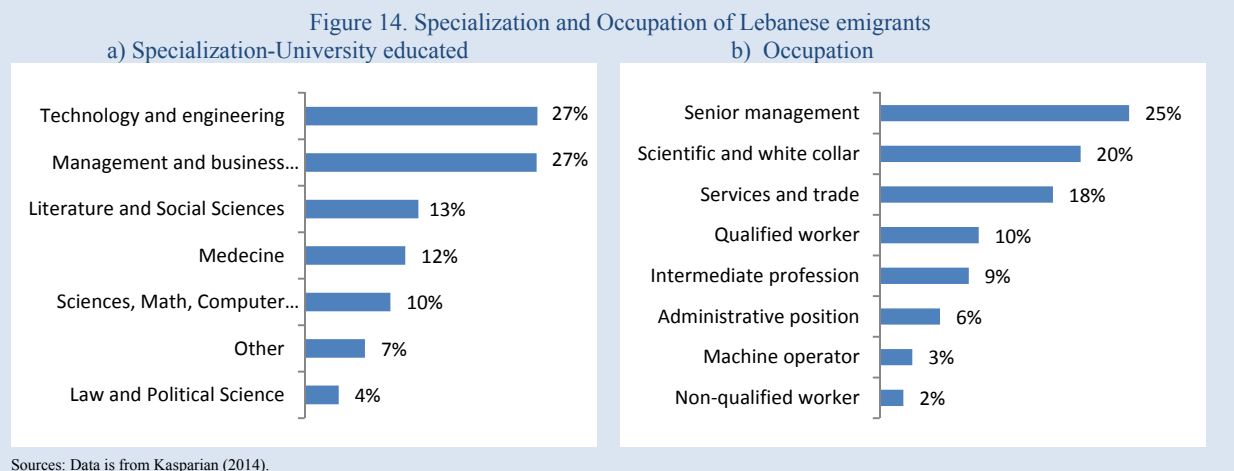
Figure 14. Specialization and Occupation of Lebanese emigrants

a) Specialization-University educated

Technology and engineering 27%
Management and business… 27%
Literature and Social Sciences 13%
Medecine 12%
Sciences, Math, Computer… 10%
Other 7%
Law and Political Science 4%

b) Occupation

Senior management 25%
Scientific and white collar 20%
Services and trade 18%
Qualified worker 10%
Intermediate profession 9%
Administrative position 6%
Machine operator 3%
Non-qualified worker 2%

Sources: Data is from Kasparian (2014).